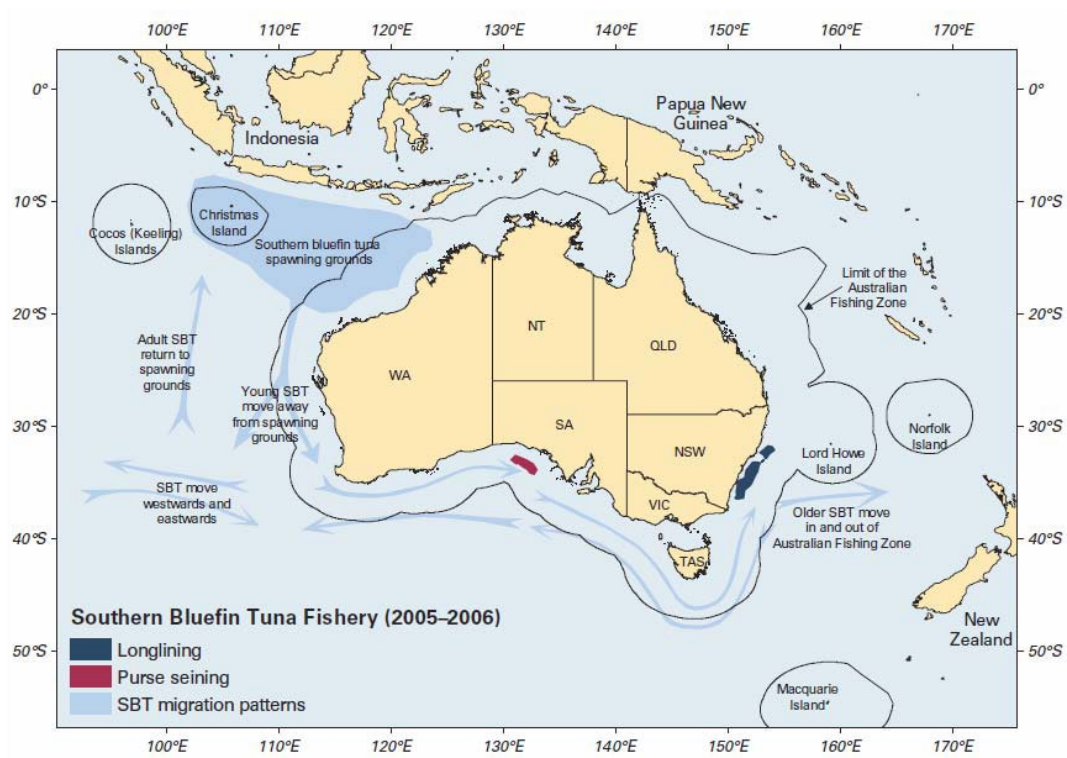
100°E 110°E 120°E 130°E 140°E 150°E 160°E 170°E

0° 0°

Papua New Guinea

Indonesia

10°S 10°S

Christmas Island

Cocos (Keeling) Islands

Southern bluefin tuna spawning grounds

Limit of the Australian Fishing Zone

20°S 20°S

Adult SBT return to spawning grounds

NT

QLD

WA

Young SBT move away from spawning grounds

SA

30°S 30°S

Norfolk Island

NSW

Lord Howe Island

SBT move westwards and eastwards

VIC

Older SBT move in and out of Australian Fishing Zone

40°S 40°S

TAS

Southern Bluefin Tuna Fishery (2005–2006)

Longlining

Purse seining

SBT migration patterns

New Zealand

50°S 50°S

Macquarie Island

100°E 110°E 120°E 130°E 140°E 150°E 160°E 170°E